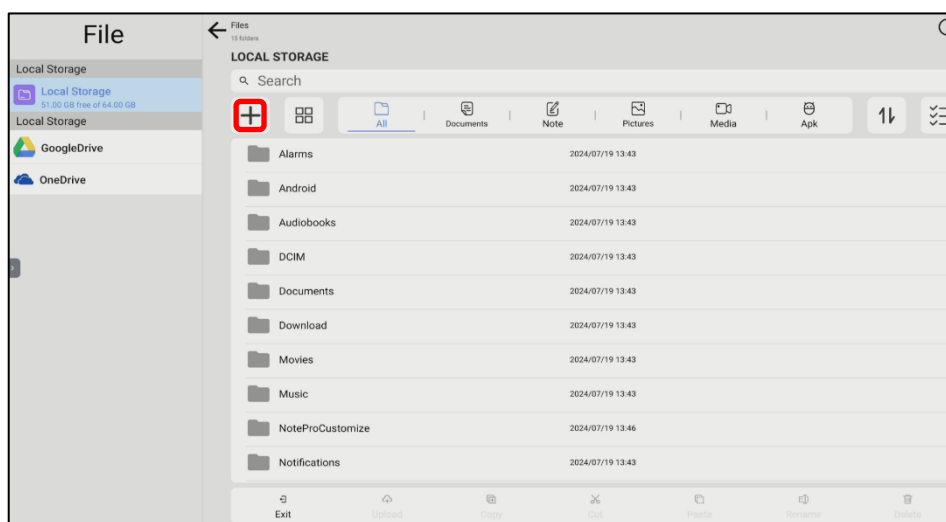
File

Local Storage

Local Storage
51.00 GB free of 64.00 GB

Local Storage

GoogleDrive

OneDrive

Files
15 folders

LOCAL STORAGE

Search

All | Documents | Note | Pictures | Media | Apk

| Name | Date |
|---|---|
| Alarms | 2024/07/19 13:43 |
| Android | 2024/07/19 13:43 |
| Audiobooks | 2024/07/19 13:43 |
| DCIM | 2024/07/19 13:43 |
| Documents | 2024/07/19 13:43 |
| Download | 2024/07/19 13:43 |
| Movies | 2024/07/19 13:43 |
| Music | 2024/07/19 13:43 |
| NoteProCustomize | 2024/07/19 13:46 |
| Notifications | 2024/07/19 13:43 |

Exit Upload Copy Cut Paste Rename Delete